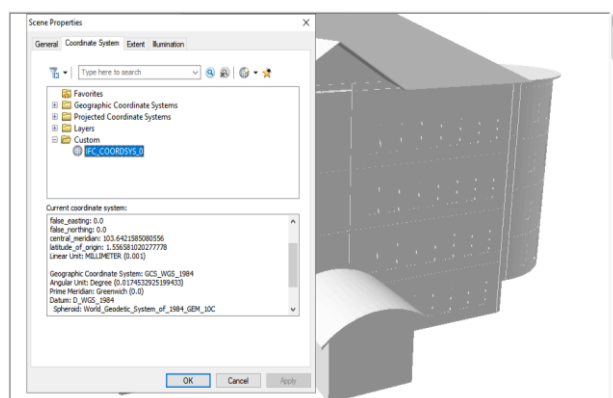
Scene Properties

General | Coordinate System | Extent | Illumination

Type here to search

Favorites
Geographic Coordinate Systems
Projected Coordinate Systems
Layers
Custom
IFC_COORDSYS_0

Current coordinate system:

false_easting: 0.0
false_northing: 0.0
central_meridian: 103.6421585080556
latitude_of_origin: 1.556581020277778
Linear Unit: MILLIMETER (0.001)

Geographic Coordinate System: GCS_WGS_1984
Angular Unit: Degree (0.0174532925199433)
Prime Meridian: Greenwich (0.0)
Datum: D_WGS_1984
Spheroid: World_Geodetic_System_of_1984_GEM_10C

OK | Cancel | Apply